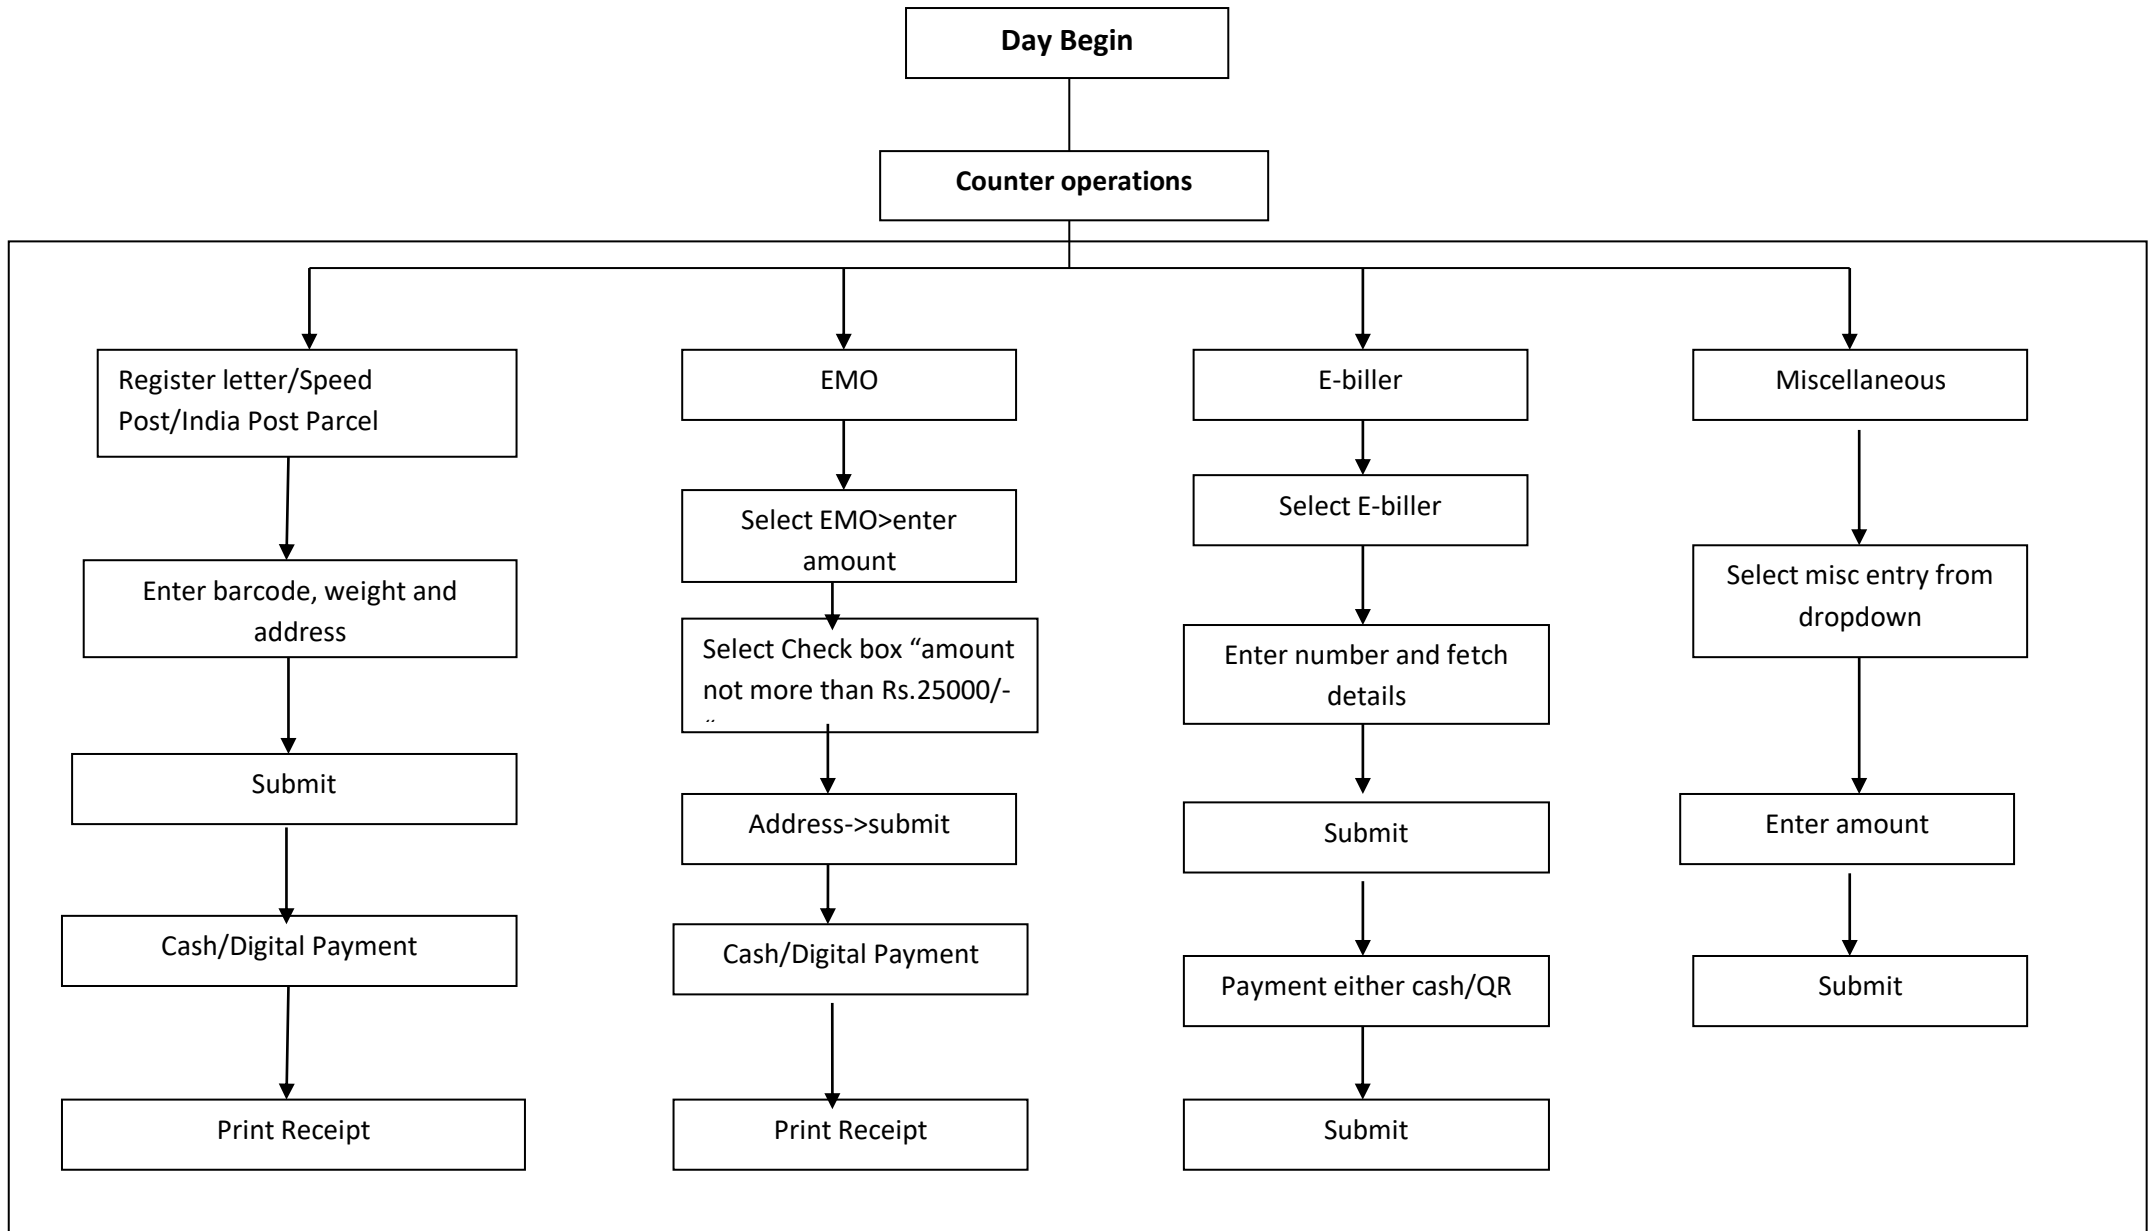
**Day Begin**

**Counter operations**

Register letter/Speed Post/India Post Parcel

Enter barcode, weight and address

Submit

Cash/Digital Payment

Print Receipt

EMO

Select EMO>enter amount

Select Check box “amount not more than Rs.25000/-”

Address->submit

Cash/Digital Payment

Print Receipt

E-biller

Select E-biller

Enter number and fetch details

Submit

Payment either cash/QR

Submit

Miscellaneous

Select misc entry from dropdown

Enter amount

Submit